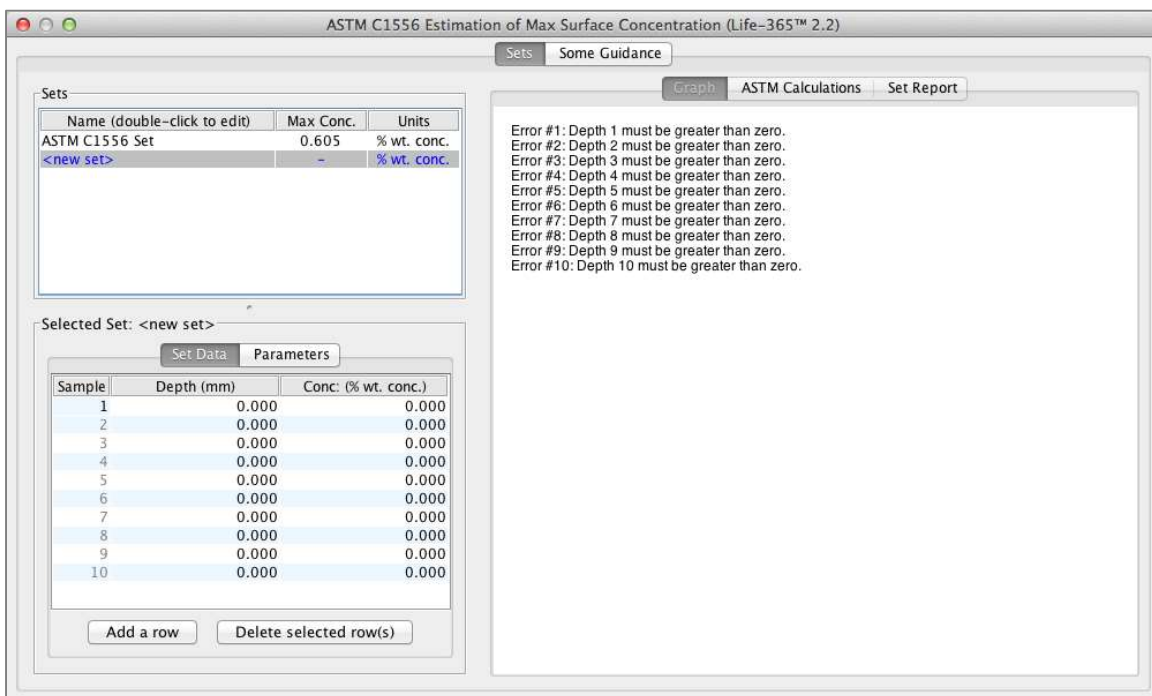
ASTM C1556 Estimation of Max Surface Concentration (Life-365™ 2.2)

Sets | Some Guidance

Sets

| Name (double-click to edit) | Max Conc. | Units |
|---|---|---|
| ASTM C1556 Set | 0.605 | % wt. conc. |
| <new set> | - | % wt. conc. |

Selected Set: <new set>

Set Data | Parameters

| Sample | Depth (mm) | Conc: (% wt. conc.) |
|---|---|---|
| 1 | 0.000 | 0.000 |
| 2 | 0.000 | 0.000 |
| 3 | 0.000 | 0.000 |
| 4 | 0.000 | 0.000 |
| 5 | 0.000 | 0.000 |
| 6 | 0.000 | 0.000 |
| 7 | 0.000 | 0.000 |
| 8 | 0.000 | 0.000 |
| 9 | 0.000 | 0.000 |
| 10 | 0.000 | 0.000 |

Add a row | Delete selected row(s)

Graph | ASTM Calculations | Set Report

Error #1: Depth 1 must be greater than zero.
Error #2: Depth 2 must be greater than zero.
Error #3: Depth 3 must be greater than zero.
Error #4: Depth 4 must be greater than zero.
Error #5: Depth 5 must be greater than zero.
Error #6: Depth 6 must be greater than zero.
Error #7: Depth 7 must be greater than zero.
Error #8: Depth 8 must be greater than zero.
Error #9: Depth 9 must be greater than zero.
Error #10: Depth 10 must be greater than zero.